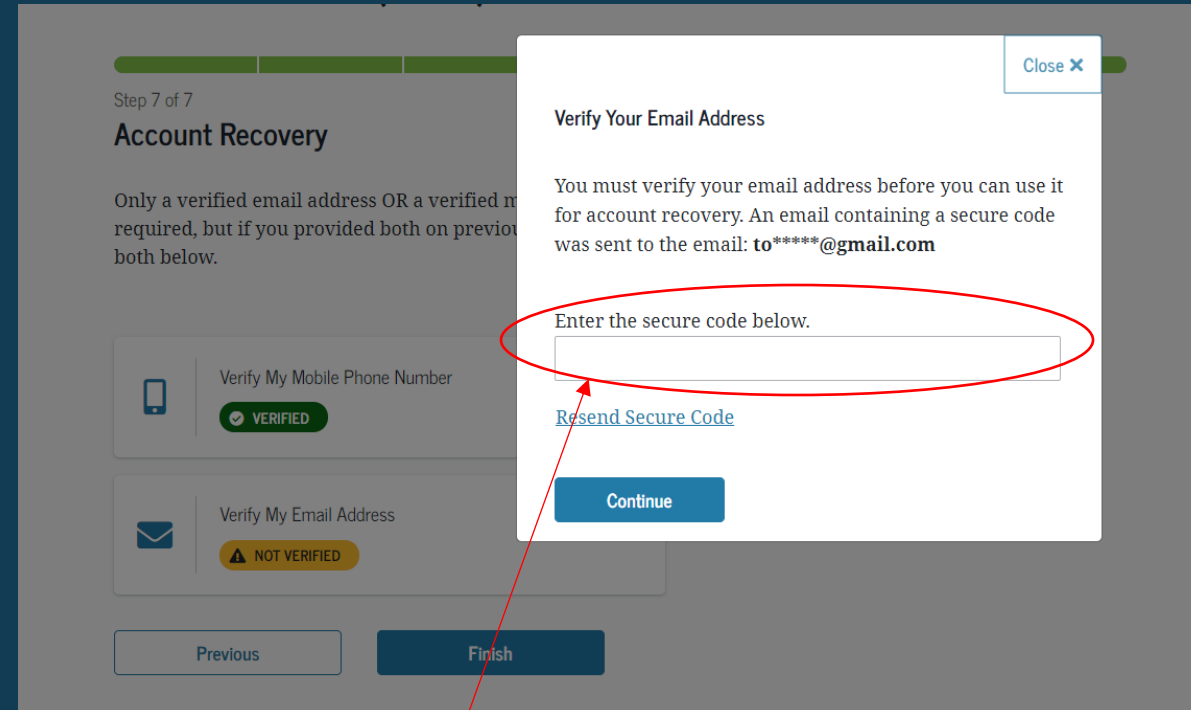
Step 7 of 7

Account Recovery

Only a verified email address OR a verified m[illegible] required, but if you provided both on previou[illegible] both below.

Verify My Mobile Phone Number

VERIFIED

Verify My Email Address

NOT VERIFIED

Previous

Finish

Close ✕

Verify Your Email Address

You must verify your email address before you can use it for account recovery. An email containing a secure code was sent to the email: **to*****@gmail.com**

Enter the secure code below.

Resend Secure Code

Continue